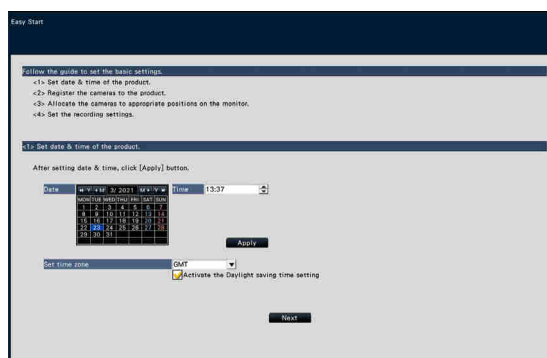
Easy Start

Follow the guide to set the basic settings.
<1> Set date & time of the product.
<2> Register the cameras to the product.
<3> Allocate the cameras to appropriate positions on the monitor.
<4> Set the recording settings.

<1> Set date & time of the product.

After setting date & time, click [Apply] button.

Date 3/ 2021

| MON | TUE | WED | THU | FRI | SAT | SUN |
|---|---|---|---|---|---|---|
| 1 | 2 | 3 | 4 | 5 | 6 | 7 |
| 8 | 9 | 10 | 11 | 12 | 13 | 14 |
| 15 | 16 | 17 | 18 | 19 | 20 | 21 |
| 22 | 23 | 24 | 25 | 26 | 27 | 28 |
| 29 | 30 | 31 | | | | |

Time 13:37

Apply

Set time zone GMT

Activate the Daylight saving time setting

Next